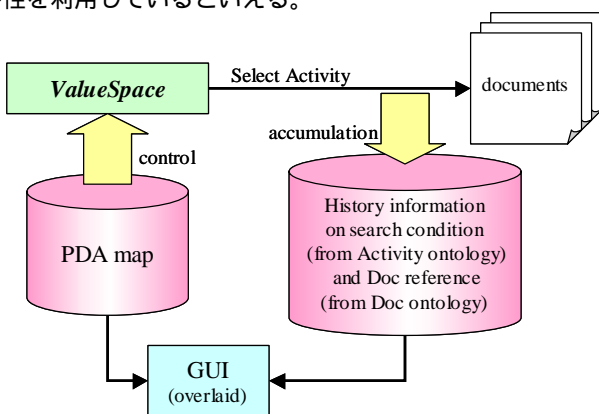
性を利用しているといえる。

ValueSpace

Select Activity

documents

accumulation

control

PDA map

History information on search condition (from Activity ontology) and Doc reference (from Doc ontology)

GUI (overlaid)